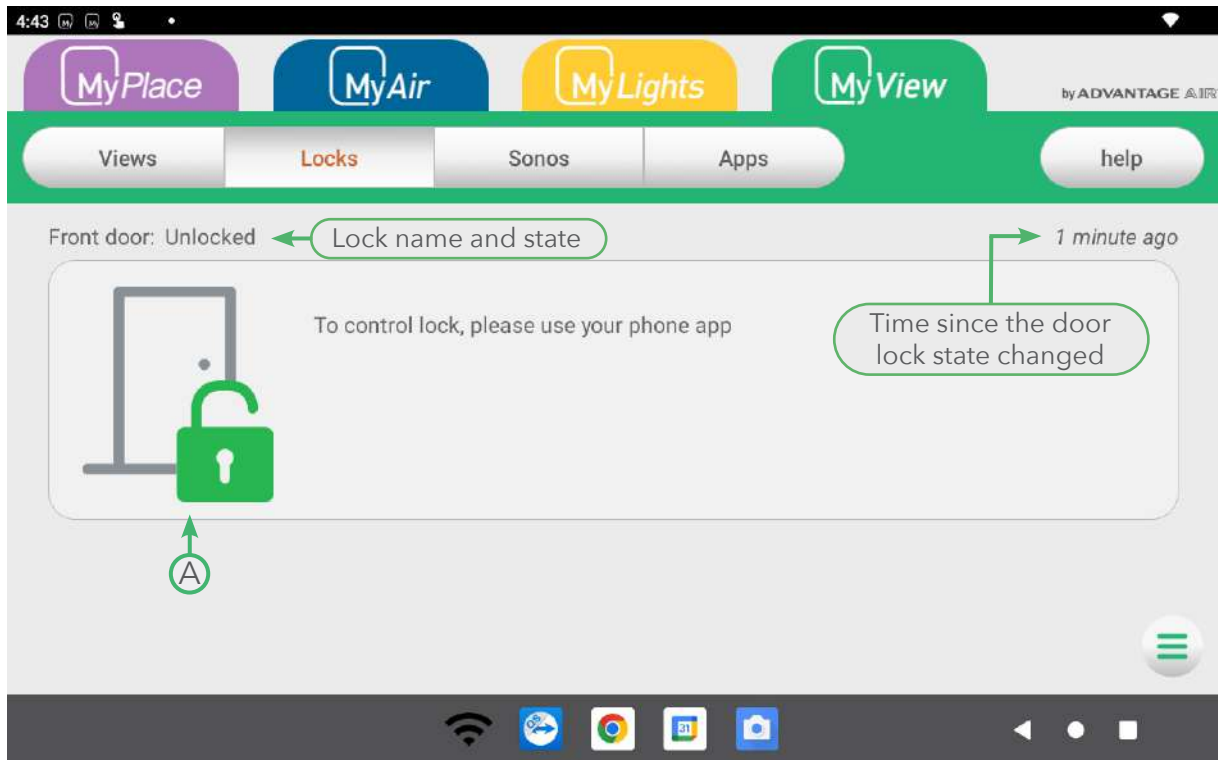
4:43

MyPlace MyAir MyLights MyView

by ADVANTAGE AIR

Views Locks Sonos Apps help

Front door: Unlocked

Lock name and state

1 minute ago

To control lock, please use your phone app

Time since the door lock state changed

A

31